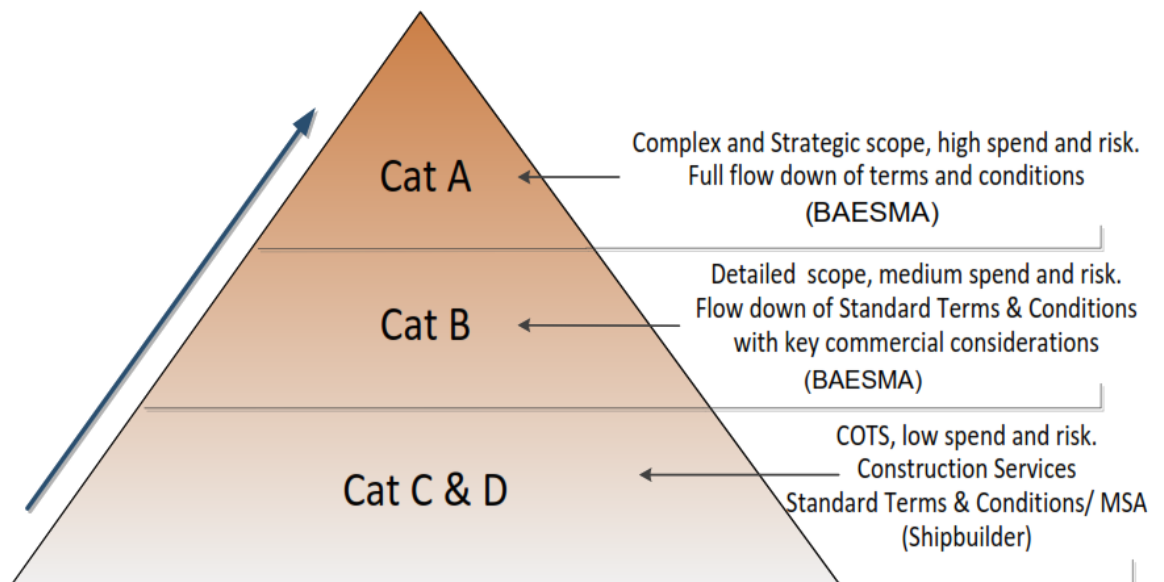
Cat A

Complex and Strategic scope, high spend and risk. Full flow down of terms and conditions (BAESMA)

Cat B

Detailed scope, medium spend and risk. Flow down of Standard Terms & Conditions with key commercial considerations (BAESMA)

Cat C & D

COTS, low spend and risk. Construction Services Standard Terms & Conditions/ MSA (Shipbuilder)